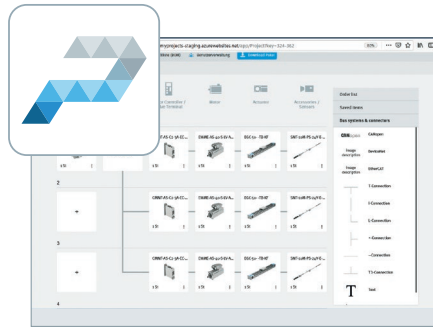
myprojects-staging.azurewebsites.net/apps/Project?key=324-362
80% ··· 

Order list
Saved items
Bus systems & connectors
CANopen
DeviceNet
EtherCAT
T-Connection
I-Connection
L-Connection
+-Connection
-Connection
T1-Connection
Text

Motor
Actuators
Accessories / Tubes

CMMT-AS-C2-3A-EC...
DSBC-32-...
DSBC-32-...
SMT-10M-PS-24V-E...

CMMT-AS-C2-3A-EC...
DSBC-32-...
DSBC-32-...
SMT-10M-PS-24V-E...

CMMT-AS-C2-3A-EC...
DSBC-32-...
DSBC-32-...
SMT-10M-PS-24V-E...

x St
x St
x St
x St

1
2
3
4
+
+
T